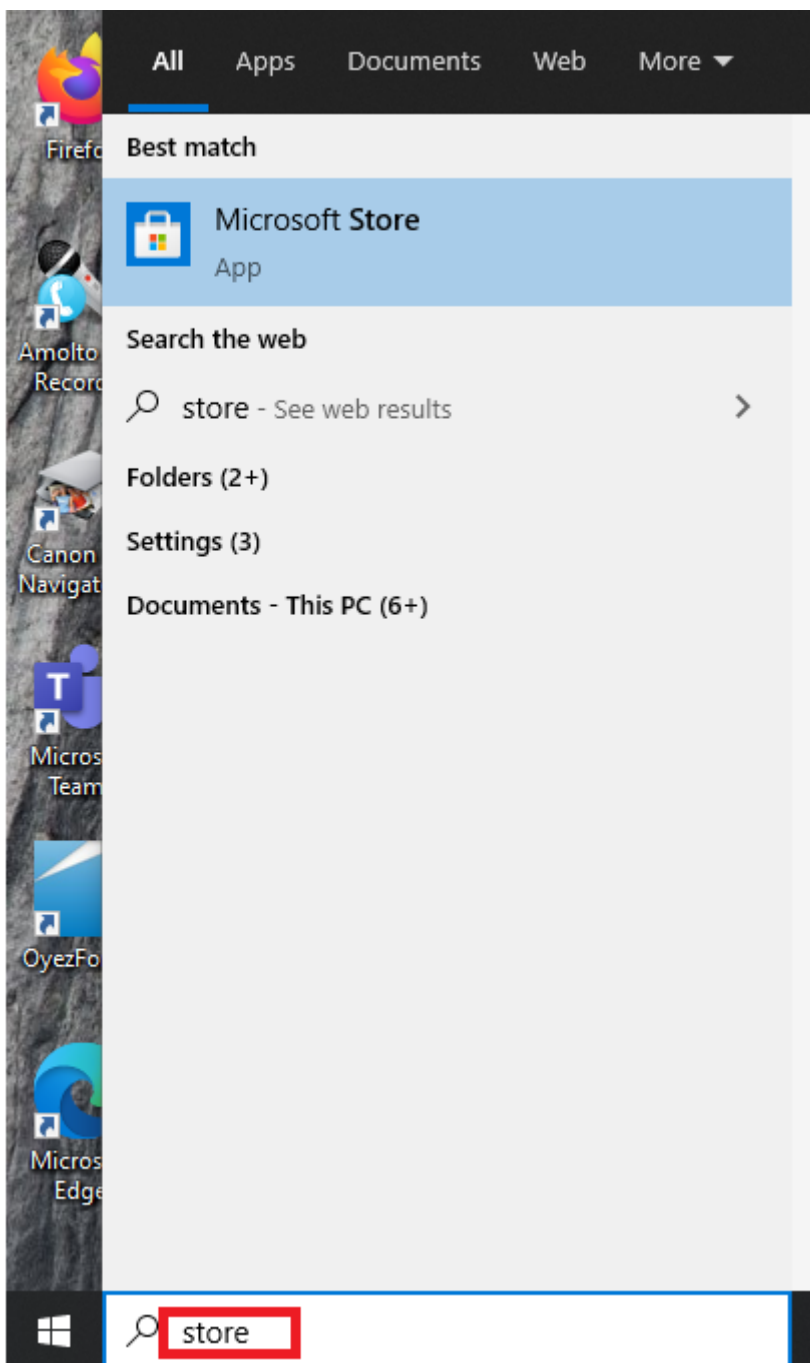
Firefo
Amolto
Record
Canon
Navigat
Micros
Team
OyezFo
Micros
Edge

All Apps Documents Web More

Best match

Microsoft Store
App

Search the web

store - See web results

Folders (2+)

Settings (3)

Documents - This PC (6+)

store